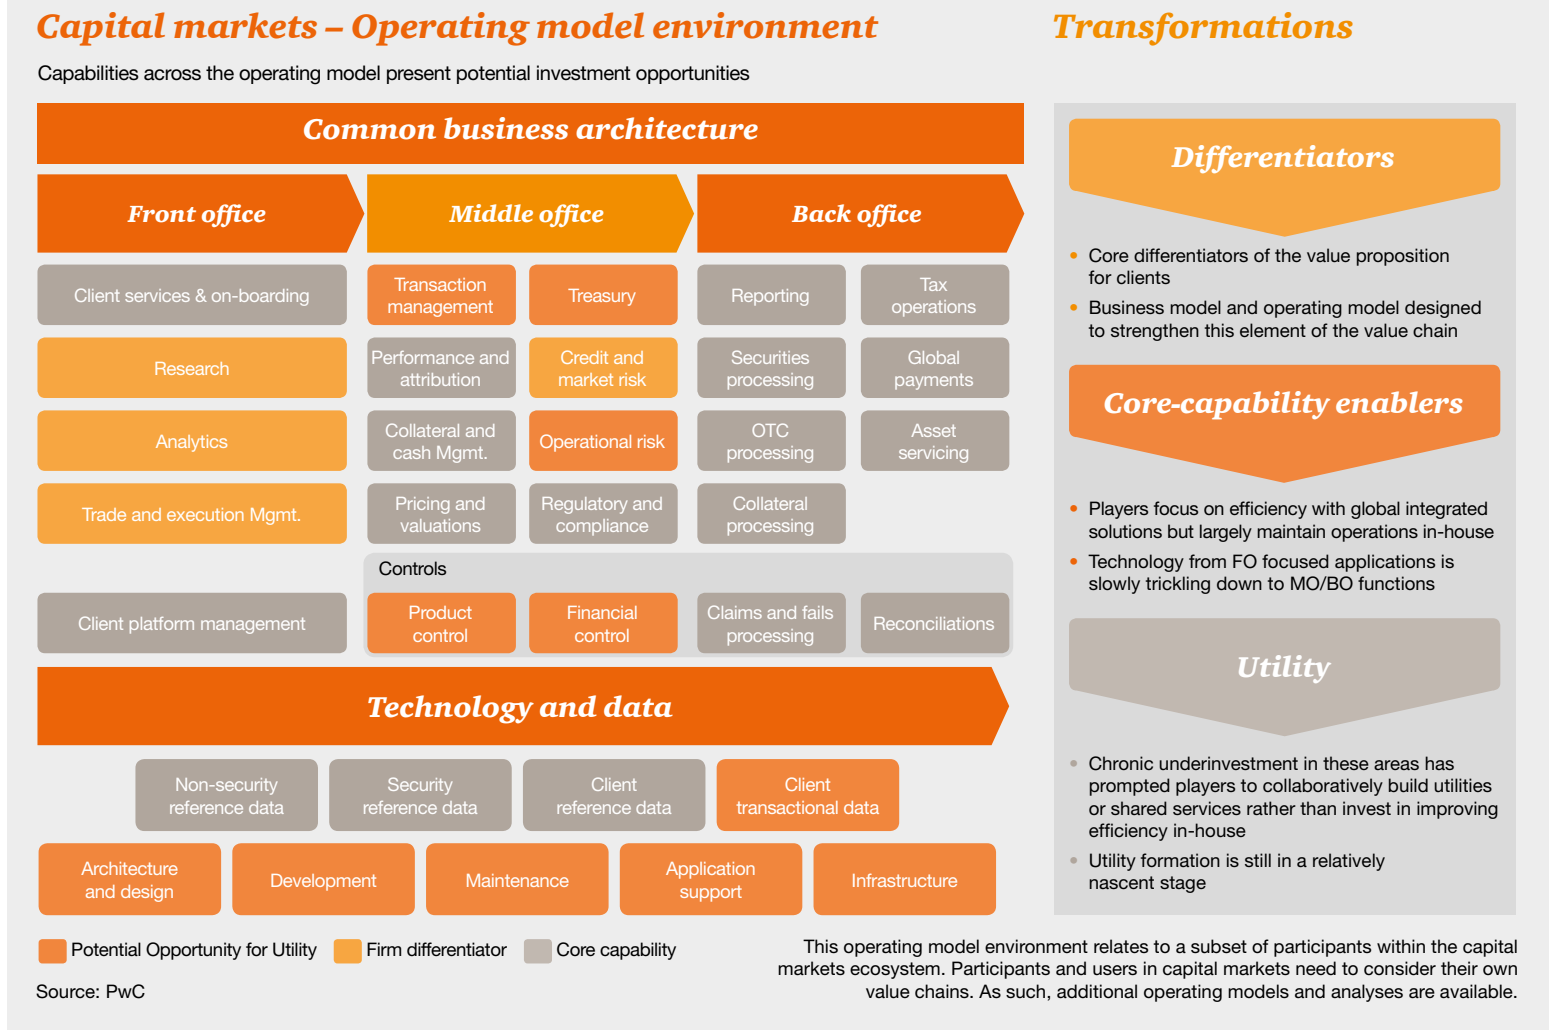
Capital markets – Operating model environment

Capabilities across the operating model present potential investment opportunities

Common business architecture

Front office

Middle office

Back office

Client services & on-boarding

Research

Analytics

Trade and execution Mgmt.

Client platform management

Transaction management

Treasury

Performance and attribution

Credit and market risk

Collateral and cash Mgmt.

Operational risk

Pricing and valuations

Regulatory and compliance

Reporting

Tax operations

Securities processing

Global payments

OTC processing

Asset servicing

Collateral processing

Controls

Product control

Financial control

Claims and fails processing

Reconciliations

Technology and data

Non-security reference data

Security reference data

Client reference data

Client transactional data

Architecture and design

Development

Maintenance

Application support

Infrastructure

Potential Opportunity for Utility

Firm differentiator

Core capability

Source: PwC

Transformations

Differentiators

- Core differentiators of the value proposition for clients
- Business model and operating model designed to strengthen this element of the value chain

Core-capability enablers

- Players focus on efficiency with global integrated solutions but largely maintain operations in-house
- Technology from FO focused applications is slowly trickling down to MO/BO functions

Utility

- Chronic underinvestment in these areas has prompted players to collaboratively build utilities or shared services rather than invest in improving efficiency in-house
- Utility formation is still in a relatively nascent stage

This operating model environment relates to a subset of participants within the capital markets ecosystem. Participants and users in capital markets need to consider their own value chains. As such, additional operating models and analyses are available.